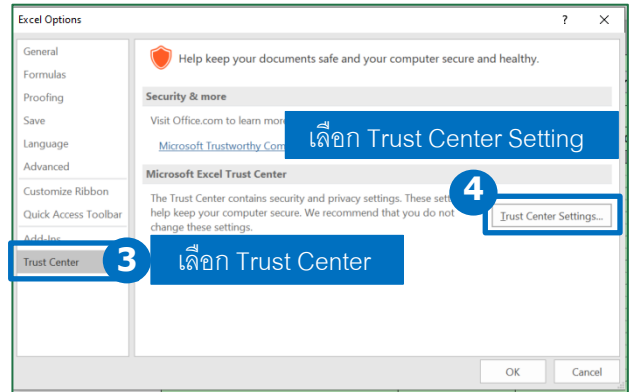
Excel Options

?

General
Formulas
Proofing
Save
Language
Advanced
Customize Ribbon
Quick Access Toolbar
Add-ins
Trust Center

Help keep your documents safe and your computer secure and healthy.

Security & more

Visit Office.com to learn more

Microsoft Trustworthy Com

เลือก Trust Center Setting

Microsoft Excel Trust Center

The Trust Center contains security and privacy settings. These sett help keep your computer secure. We recommend that you do not change these settings.

4

Trust Center Settings...

3

เลือก Trust Center

OK

Cancel